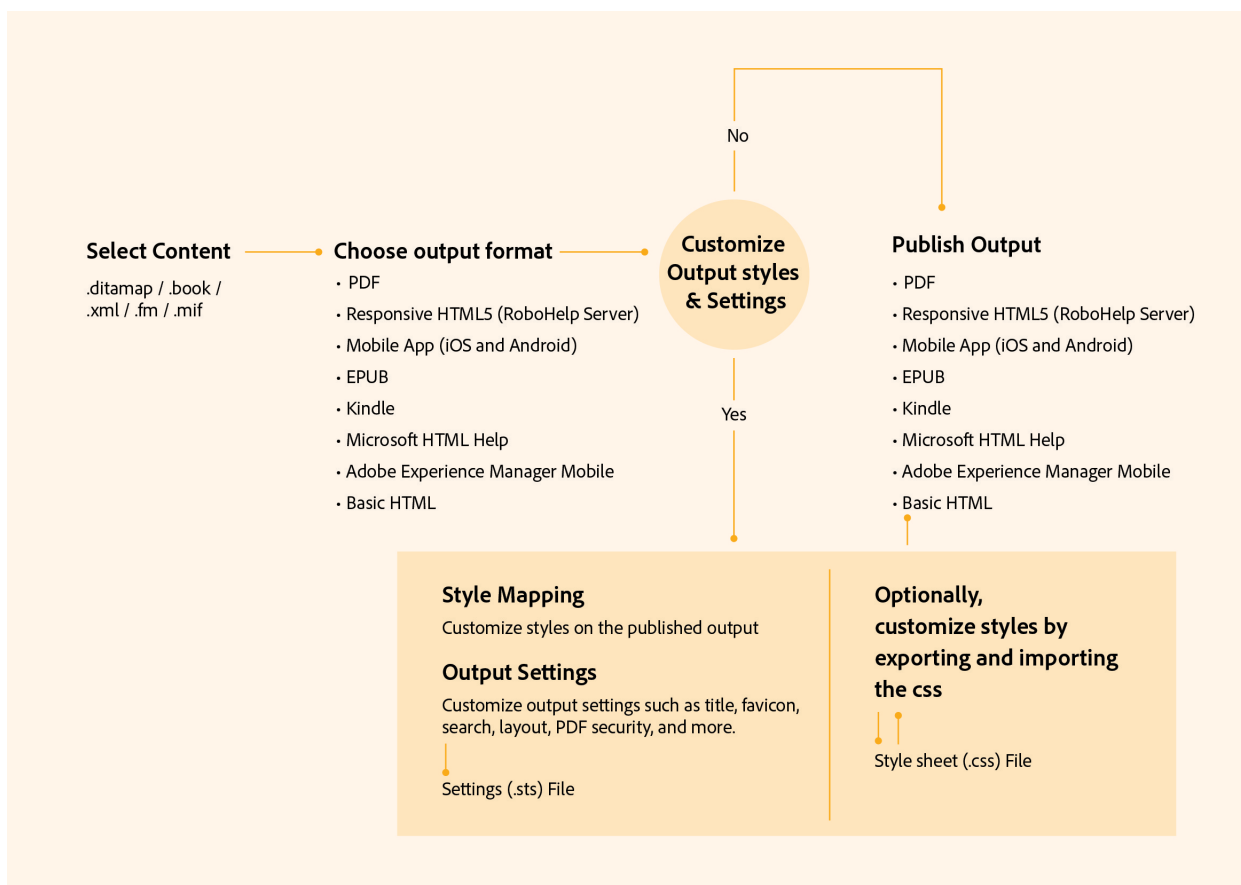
No

Select Content

.ditamap / .book / .xml / .fm / .mif

Choose output format

- PDF
- Responsive HTML5 (RoboHelp Server)
- Mobile App (iOS and Android)
- EPUB
- Kindle
- Microsoft HTML Help
- Adobe Experience Manager Mobile
- Basic HTML

Customize Output styles & Settings

Yes

Publish Output

- PDF
- Responsive HTML5 (RoboHelp Server)
- Mobile App (iOS and Android)
- EPUB
- Kindle
- Microsoft HTML Help
- Adobe Experience Manager Mobile
- Basic HTML

Style Mapping

Customize styles on the published output

Output Settings

Customize output settings such as title, favicon, search, layout, PDF security, and more.

Settings (.sts) File

Optionally, customize styles by exporting and importing the css

Style sheet (.css) File